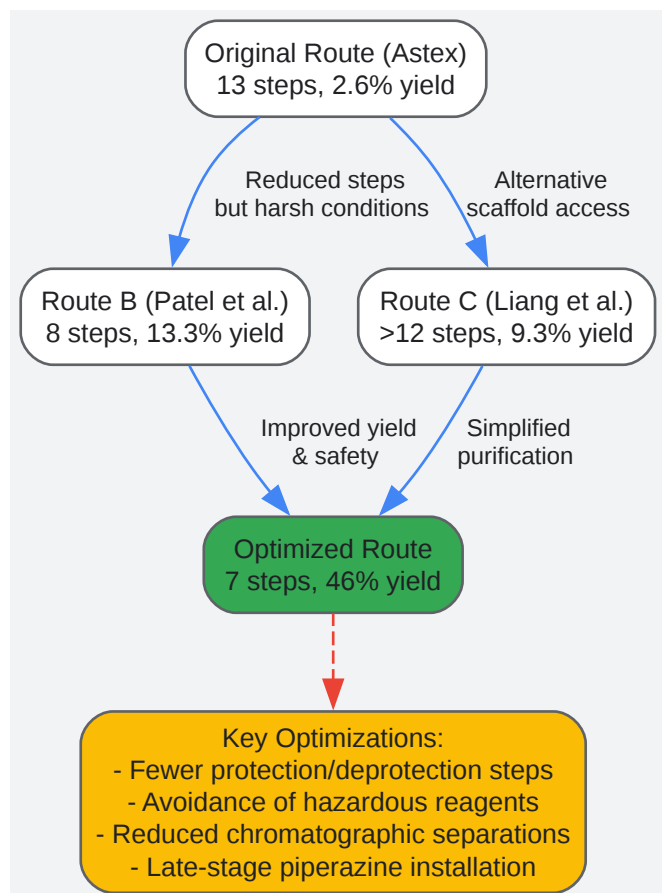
Original Route (Astex)
13 steps, 2.6% yield

Reduced steps
but harsh conditions

Alternative
scaffold access

Route B (Patel et al.)
8 steps, 13.3% yield

Route C (Liang et al.)
>12 steps, 9.3% yield

Improved yield
& safety

Simplified
purification

Optimized Route
7 steps, 46% yield

Key Optimizations:
- Fewer protection/deprotection steps
- Avoidance of hazardous reagents
- Reduced chromatographic separations
- Late-stage piperazine installation